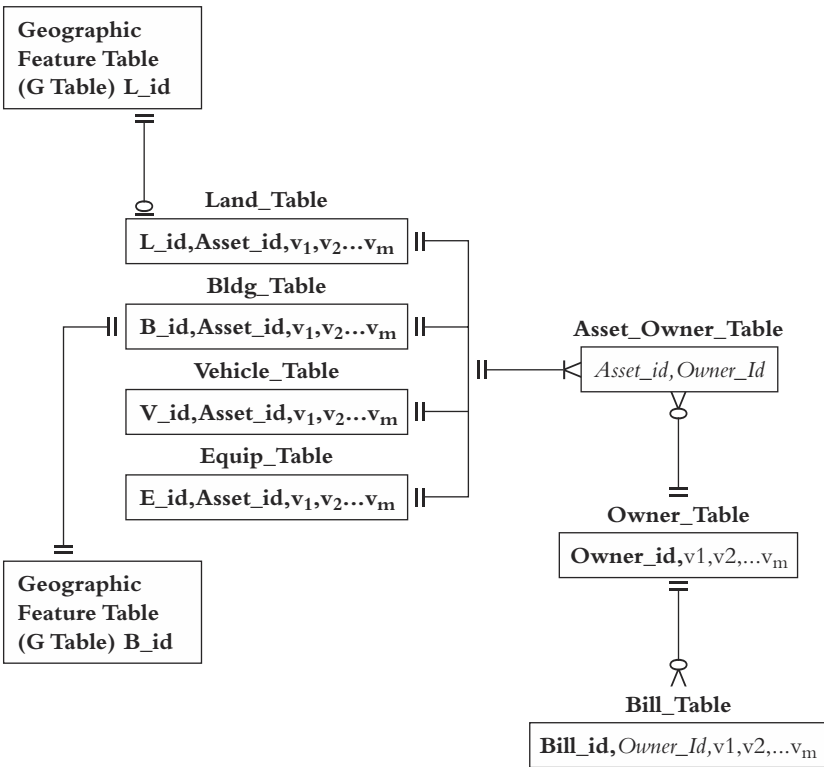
Geographic Feature Table (G Table) L_id

Land_Table

L_id,Asset_id,$v_1$,$v_2$…$v_m$

Bldg_Table

B_id,Asset_id,$v_1$,$v_2$…$v_m$

Vehicle_Table

V_id,Asset_id,$v_1$,$v_2$…$v_m$

Equip_Table

E_id,Asset_id,$v_1$,$v_2$…$v_m$

Geographic Feature Table (G Table) B_id

Asset_Owner_Table

Asset_id, Owner_Id

Owner_Table

Owner_id,v1,v2,...$v_m$

Bill_Table

Bill_id, Owner_Id, v1,v2,...$v_m$